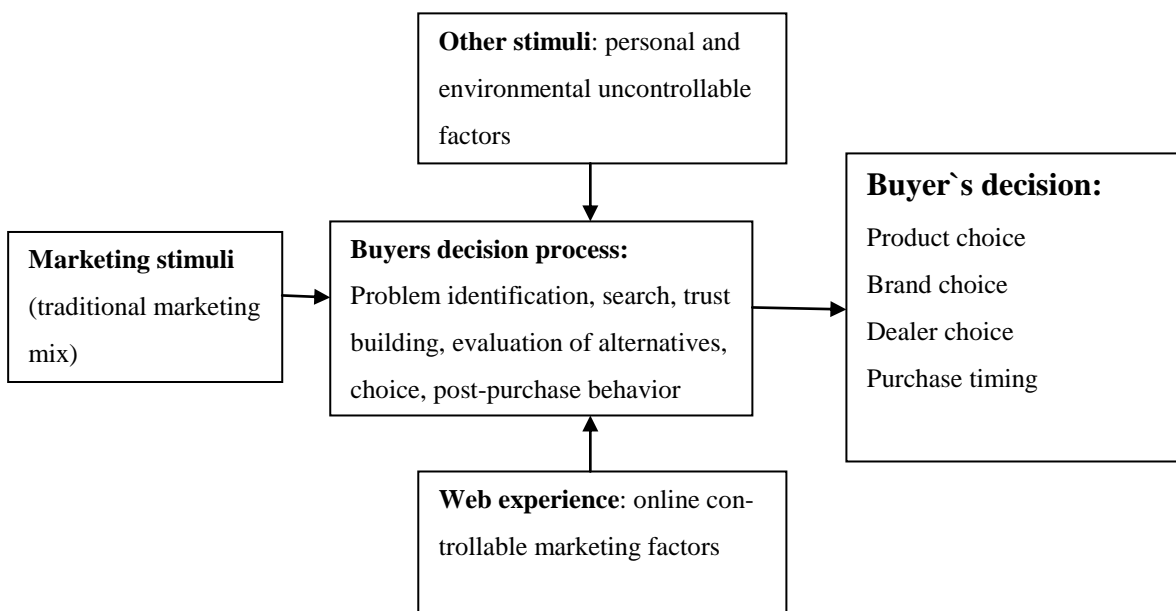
**Other stimuli**: personal and environmental uncontrollable factors

**Marketing stimuli** (traditional marketing mix)

**Buyers decision process:**
Problem identification, search, trust building, evaluation of alternatives, choice, post-purchase behavior

**Buyer`s decision:**
Product choice
Brand choice
Dealer choice
Purchase timing

**Web experience**: online controllable marketing factors